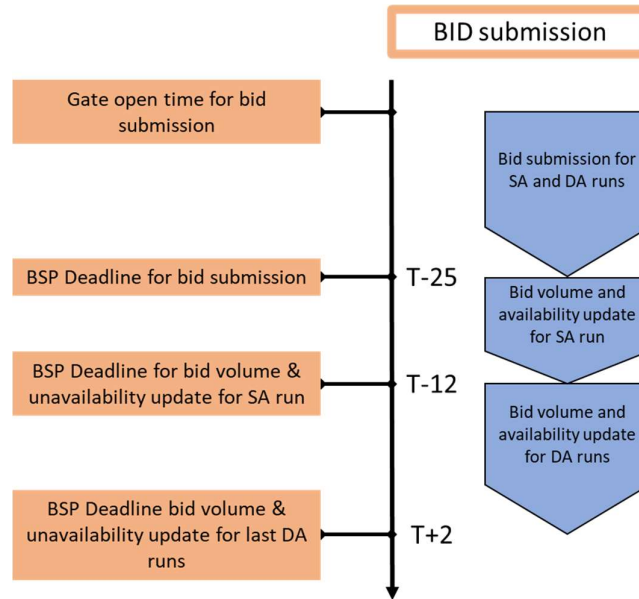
BID submission

Gate open time for bid submission

BSP Deadline for bid submission

BSP Deadline for bid volume & unavailability update for SA run

BSP Deadline bid volume & unavailability update for last DA runs

T-25

T-12

T+2

Bid submission for SA and DA runs

Bid volume and availability update for SA run

Bid volume and availability update for DA runs